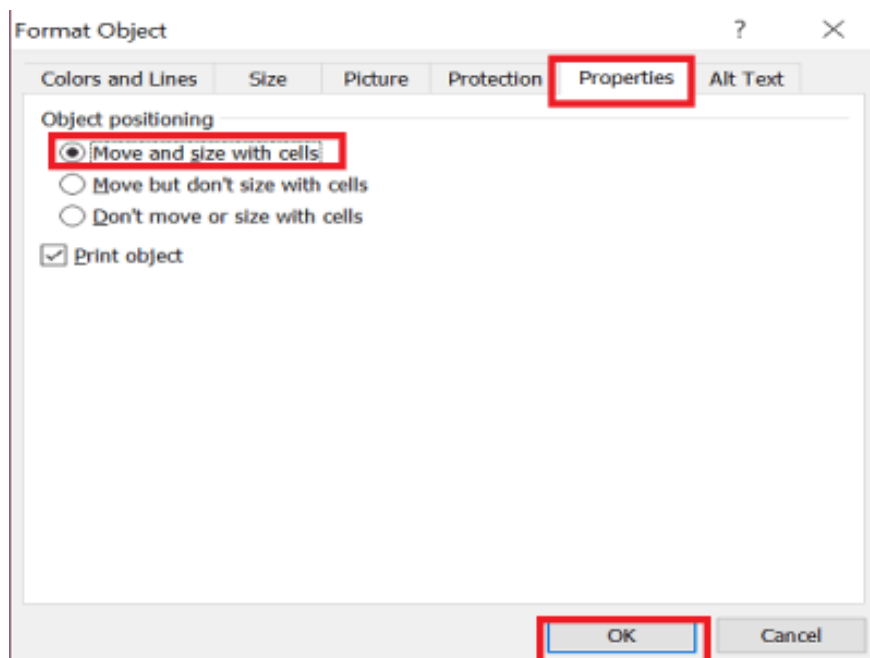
Format Object

?

×

Colors and Lines

Size

Picture

Protection

Properties

Alt Text

Object positioning

Move and size with cells

Move but don't size with cells

Don't move or size with cells

Print object

OK

Cancel